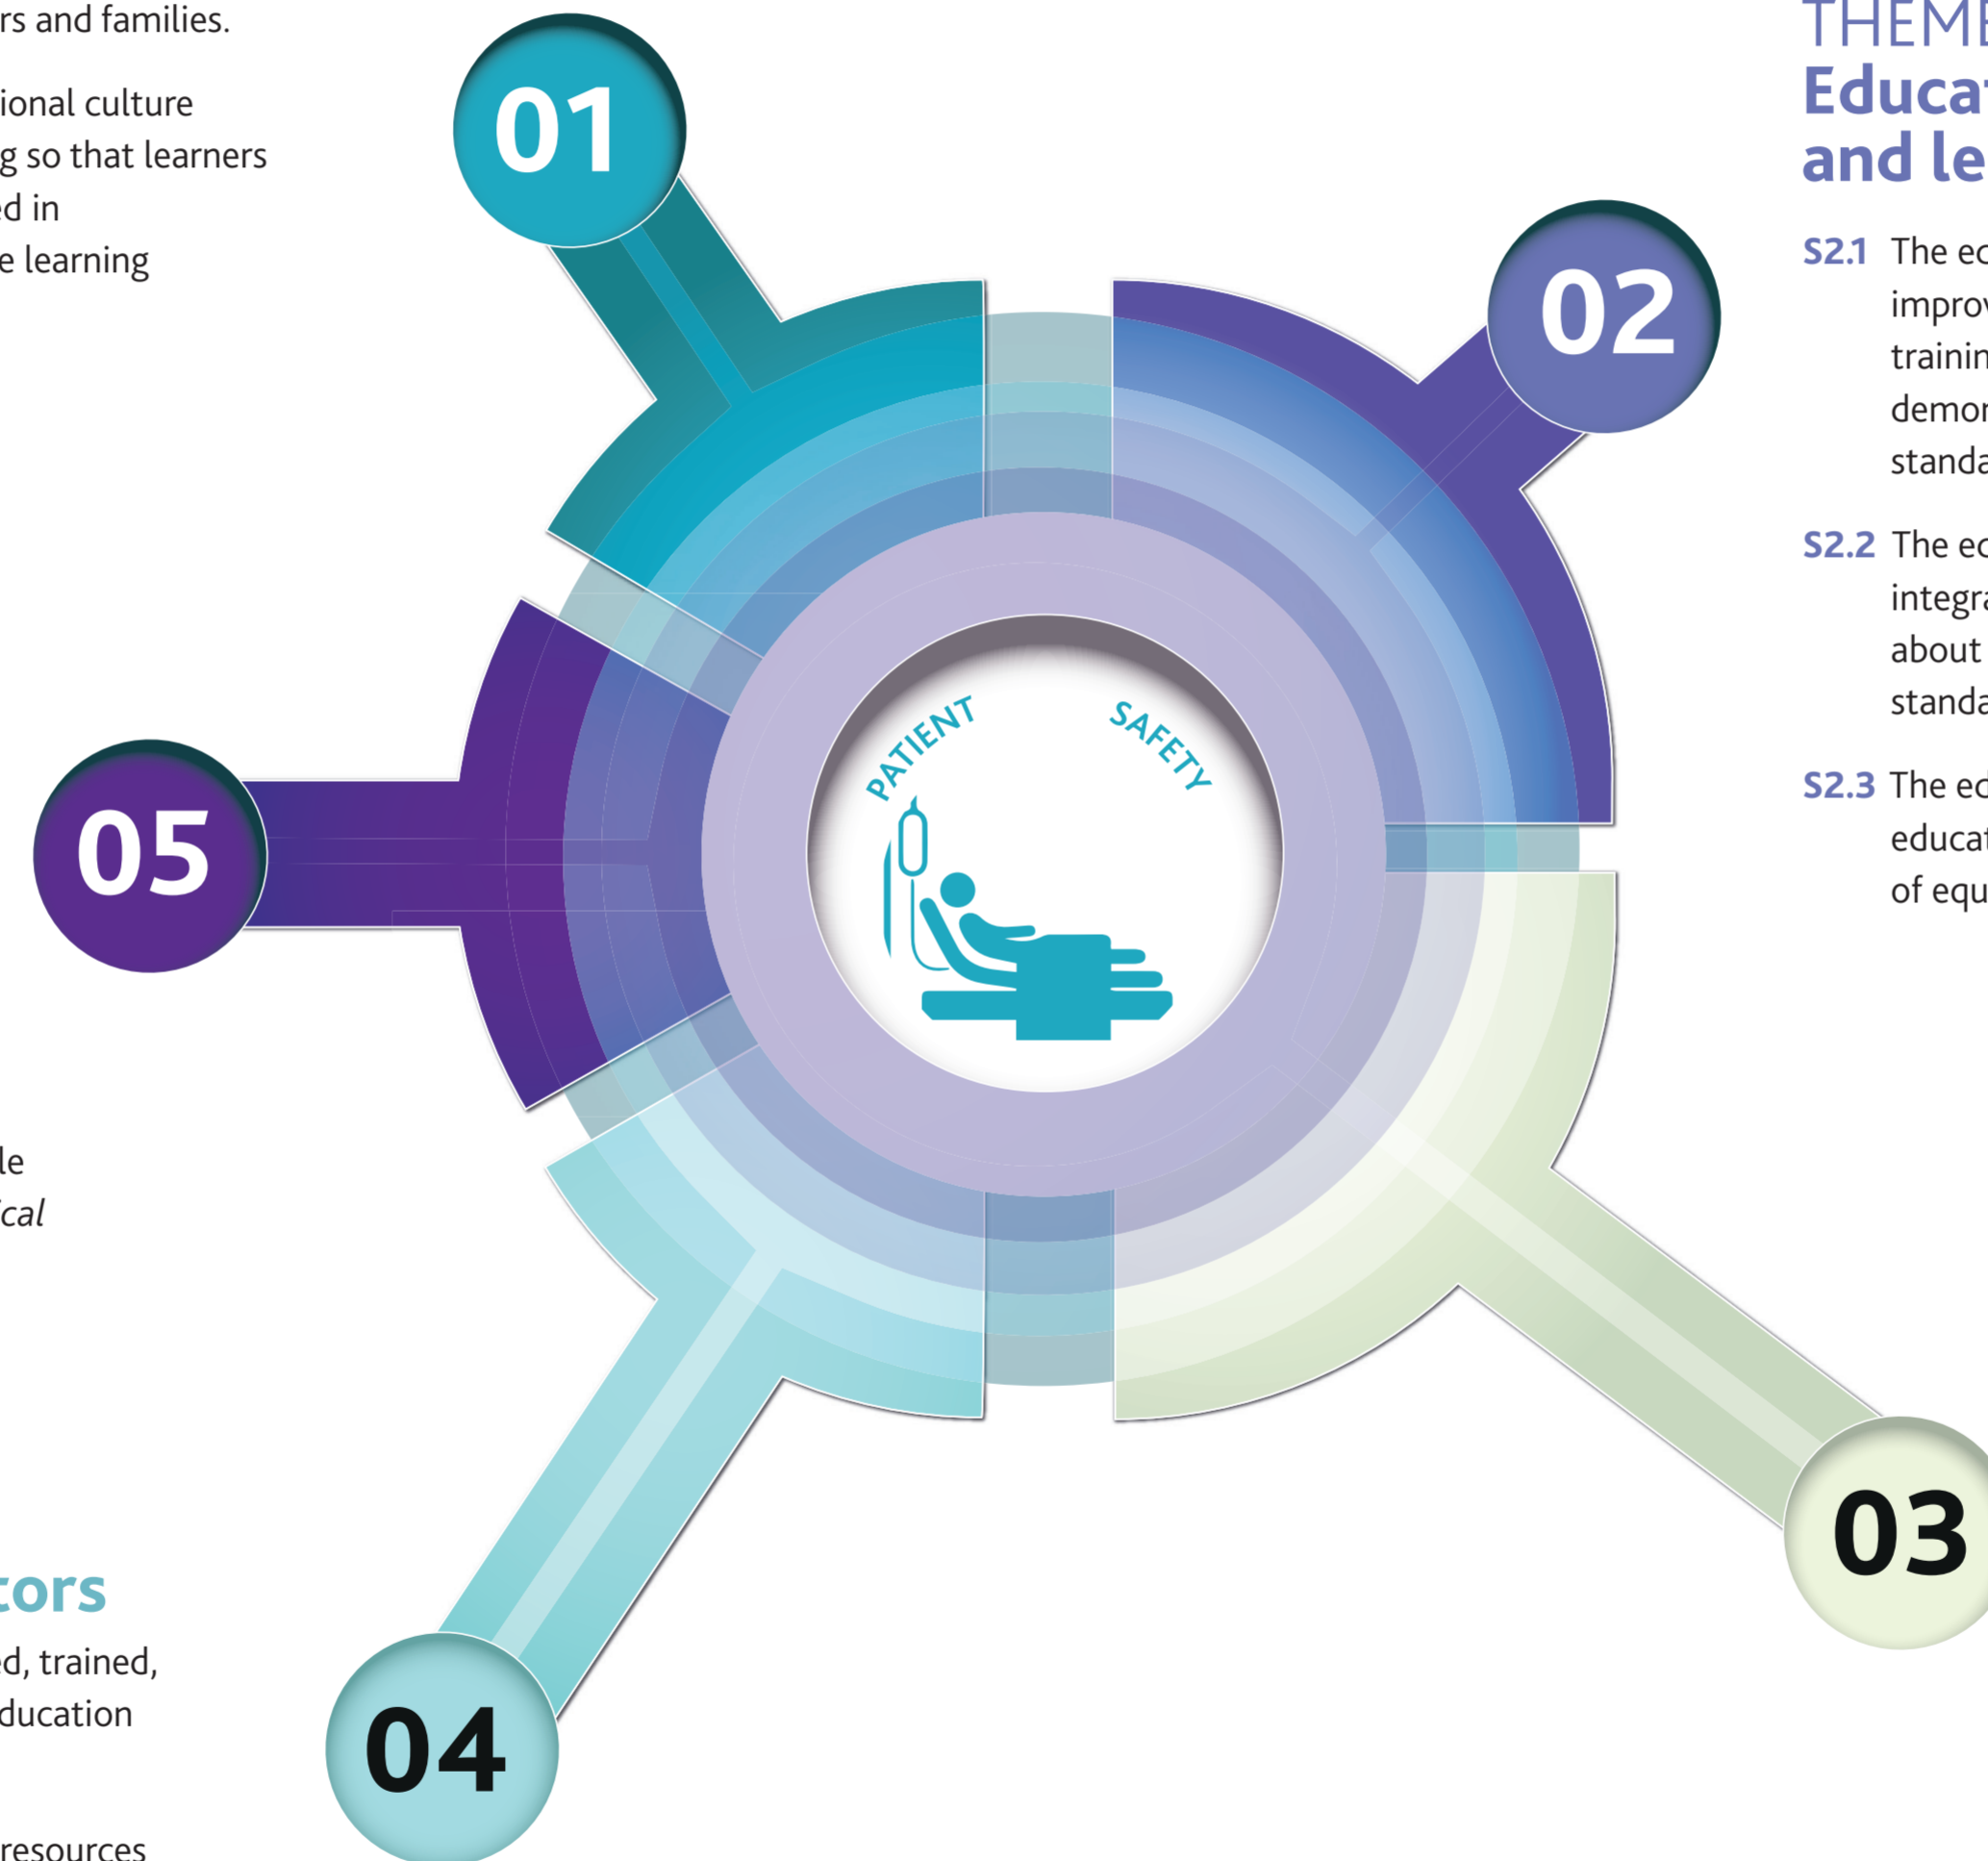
rs and families.

ional culture g so that learners ed in e learning

le ical

tors
d, trained, ducation

resources

01

02

03

04

05

PATIENT SAFETY

THEME
Educat
and le

S2.1 The ec improv trainin demon standa

S2.2 The ec integra about standa

S2.3 The ec educat of equ